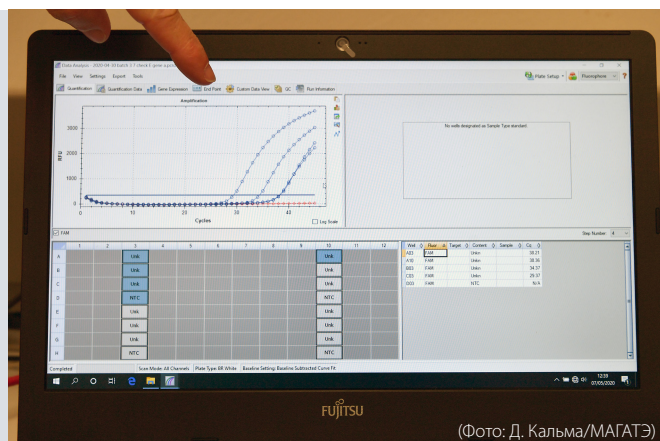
Data Analysis - 2020-04-30 batch 3.7 - test E gene a...

File View Settings Export Tools

Plate Setup Fluorophore

Quantification Quantification Data Gene Expression End Point Custom Data View QC Run Information

Amplification

3000

2000

RFU

1000

0

0 10 20 30 40

Cycles

Log Scale

No wells designated as Sample Type standard.

FAM

Step Number 4

| | 1 | 2 | 3 | 4 | 5 | 6 | 7 | 8 | 9 | 10 | 11 | 12 |
|---|---|---|---|---|---|---|---|---|---|---|---|---|
| A | | | Unk | | | | | | | Unk | | |
| B | | | Unk | | | | | | | Unk | | |
| C | | | Unk | | | | | | | Unk | | |
| D | | | NTC | | | | | | | NTC | | |
| E | | | Unk | | | | | | | Unk | | |
| F | | | Unk | | | | | | | Unk | | |
| G | | | Unk | | | | | | | Unk | | |
| H | | | NTC | | | | | | | NTC | | |

| Well | Fluor | Target | Content | Sample | Cq |
|---|---|---|---|---|---|
| A03 | FAM | | Unkn | | 30.21 |
| A10 | FAM | | Unkn | | 38.36 |
| B03 | FAM | | Unkn | | 34.37 |
| C03 | FAM | | Unkn | | 29.37 |
| D03 | FAM | | NTC | | N/A |

Completed | Scan Mode: All Channels | Plate Type: BR White | Baseline Setting: Baseline Subtracted Curve Fit

12:39
07/05/2020

FUJITSU

(Фото: Д. Кальма/МАГАТЭ)